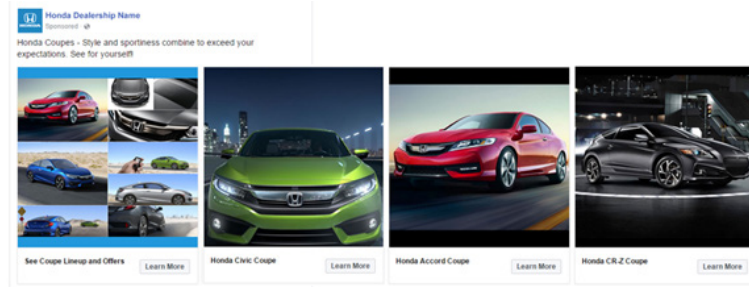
Honda Dealership Name
Sponsored ·

Honda Coupes - Style and sportiness combine to exceed your expectations. See for yourself!

See Coupe Lineup and Offers
Learn More

Honda Civic Coupe
Learn More

Honda Accord Coupe
Learn More

Honda CR-Z Coupe
Learn More